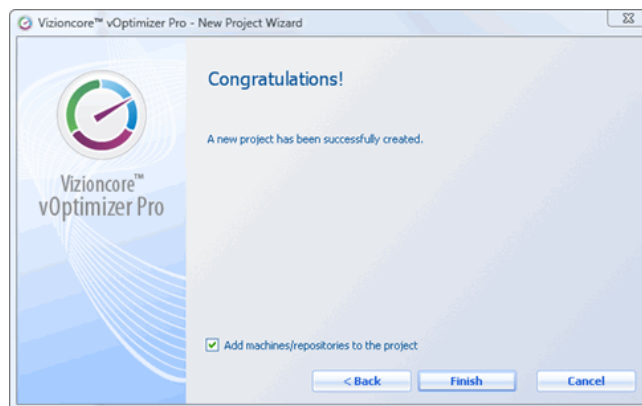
Vizioncore™ vOptimizer Pro - New Project Wizard

Vizioncore™
vOptimizer Pro

Congratulations!

A new project has been successfully created.

Add machines/repositories to the project

< Back
Finish
Cancel